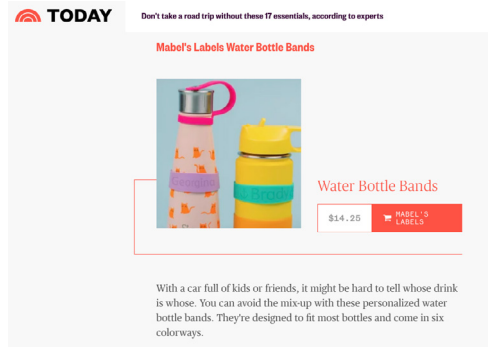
TODAY

Don't take a road trip without these 17 essentials, according to experts

Mabel's Labels Water Bottle Bands

Water Bottle Bands

$14.25

MABEL'S LABELS

With a car full of kids or friends, it might be hard to tell whose drink is whose. You can avoid the mix-up with these personalized water bottle bands. They're designed to fit most bottles and come in six colorways.